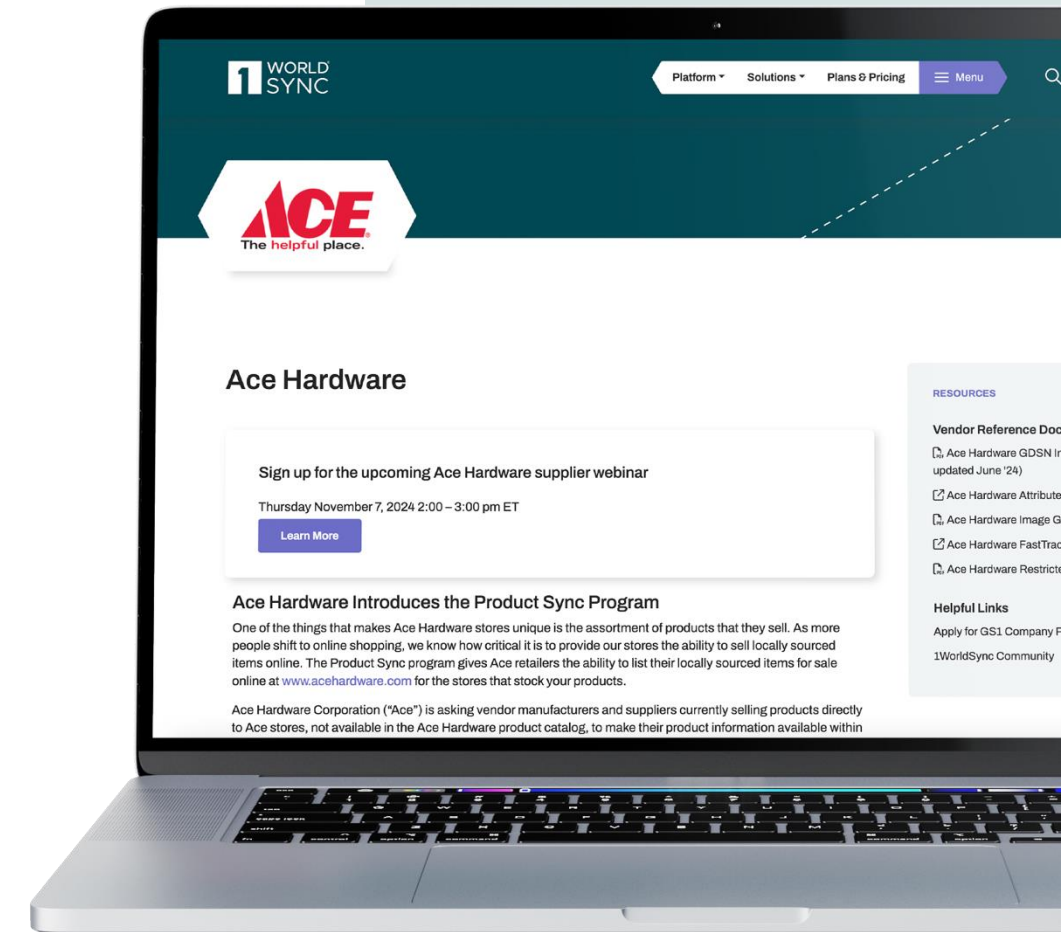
1 WORLD SYNC

Platform ▾ Solutions ▾ Plans & Pricing ☰ Menu

ACE
The helpful place.

Ace Hardware

Sign up for the upcoming Ace Hardware supplier webinar

Thursday November 7, 2024 2:00 – 3:00 pm ET

Learn More

Ace Hardware Introduces the Product Sync Program

One of the things that makes Ace Hardware stores unique is the assortment of products that they sell. As more people shift to online shopping, we know how critical it is to provide our stores the ability to sell locally sourced items online. The Product Sync program gives Ace retailers the ability to list their locally sourced items for sale online at www.acehardware.com for the stores that stock your products.

Ace Hardware Corporation ("Ace") is asking vendor manufacturers and suppliers currently selling products directly to Ace stores, not available in the Ace Hardware product catalog, to make their product information available within

RESOURCES

Vendor Reference Doc

Ace Hardware GDSN I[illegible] updated June '24)

Ace Hardware Attribute

Ace Hardware Image G

Ace Hardware FastTrac

Ace Hardware Restricte

Helpful Links

Apply for GS1 Company P

1WorldSync Community